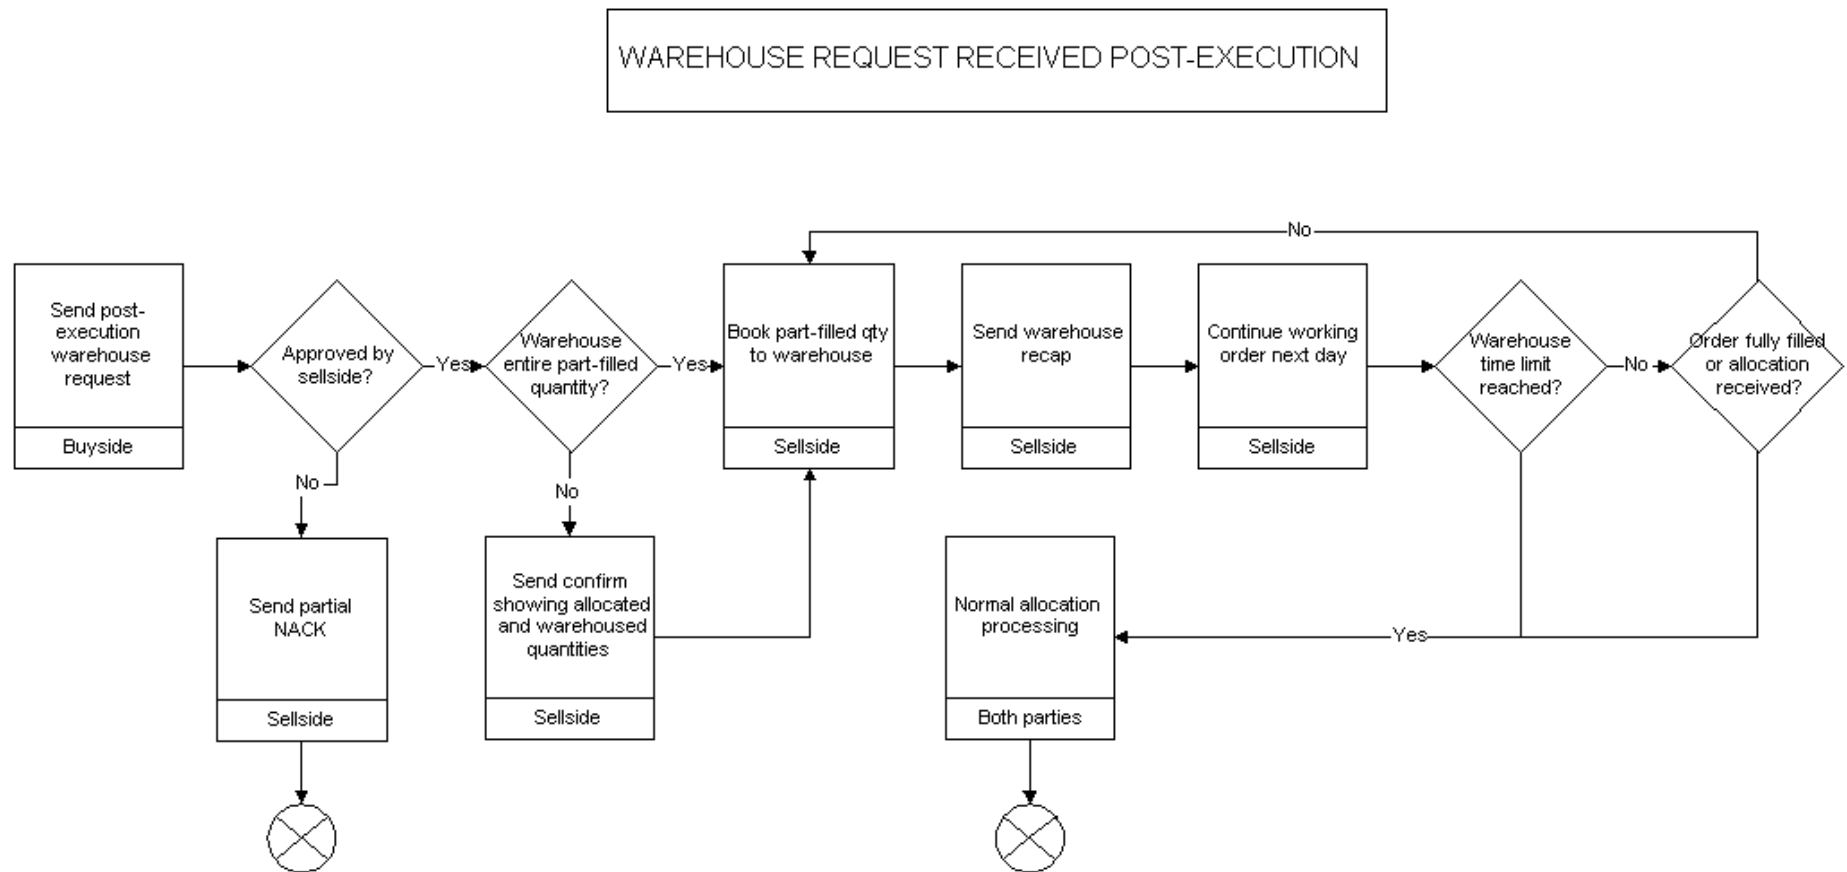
WAREHOUSE REQUEST RECEIVED POST-EXECUTION

Send post-execution warehouse request

Buyside

Approved by sellside?

Yes

No

Send partial NACK

Sellside

Warehouse entire part-filled quantity?

Yes

No

Send confirm showing allocated and warehoused quantities

Sellside

Book part-filled qty to warehouse

Sellside

Send warehouse recap

Sellside

Continue working order next day

Sellside

Warehouse time limit reached?

No

Order fully filled or allocation received?

No

Yes

Normal allocation processing

Both parties